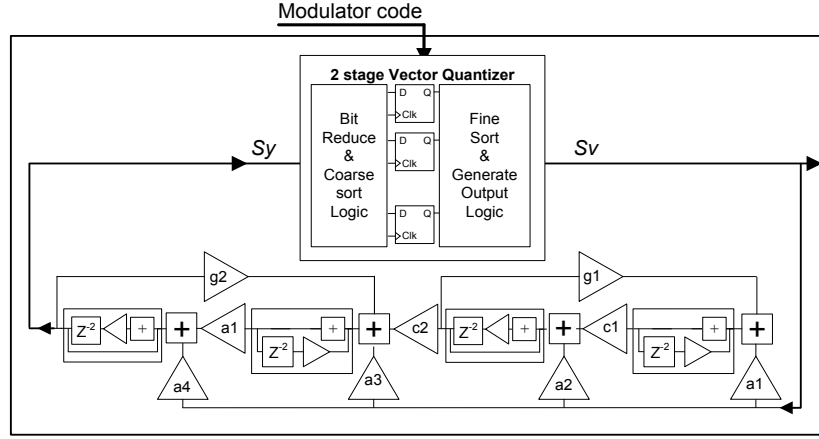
Modulator code

2 stage Vector Quantizer

Bit Reduce & Coarse sort Logic

D Q
Clk
D Q
Clk
D Q
Clk

Fine Sort & Generate Output Logic

Sy

Sv

g2

g1

$Z^{-2}$ +

+

a1

+

$Z^{-2}$

+

c2

$Z^{-2}$ +

+

c1

+

$Z^{-2}$

+

a4

a3

a2

a1